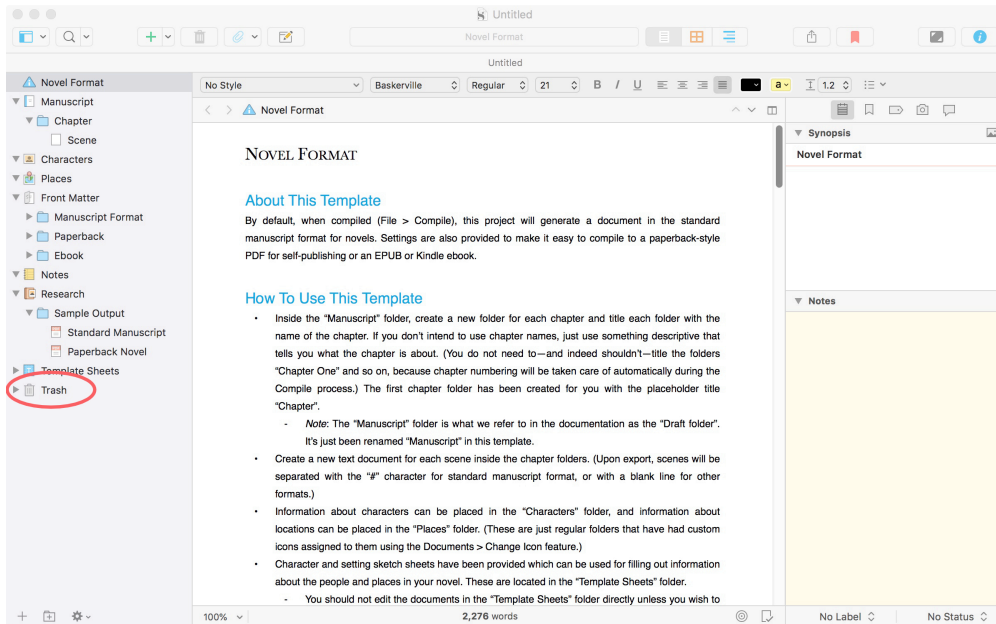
Untitled

Novel Format

Untitled

Novel Format
Manuscript
Chapter
Scene
Characters
Places
Front Matter
Manuscript Format
Paperback
Ebook
Notes
Research
Sample Output
Standard Manuscript
Paperback Novel
Template Sheets
Trash

No Style | Baskerville | Regular | 21 | B | I | U | a | 1.2

Novel Format

NOVEL FORMAT

About This Template
By default, when compiled (File > Compile), this project will generate a document in the standard manuscript format for novels. Settings are also provided to make it easy to compile to a paperback-style PDF for self-publishing or an EPUB or Kindle ebook.

How To Use This Template
• Inside the "Manuscript" folder, create a new folder for each chapter and title each folder with the name of the chapter. If you don't intend to use chapter names, just use something descriptive that tells you what the chapter is about. (You do not need to—and indeed shouldn't—title the folders "Chapter One" and so on, because chapter numbering will be taken care of automatically during the Compile process.) The first chapter folder has been created for you with the placeholder title "Chapter".
- Note: The "Manuscript" folder is what we refer to in the documentation as the "Draft folder". It's just been renamed "Manuscript" in this template.
• Create a new text document for each scene inside the chapter folders. (Upon export, scenes will be separated with the "#" character for standard manuscript format, or with a blank line for other formats.)
• Information about characters can be placed in the "Characters" folder, and information about locations can be placed in the "Places" folder. (These are just regular folders that have had custom icons assigned to them using the Documents > Change Icon feature.)
• Character and setting sketch sheets have been provided which can be used for filling out information about the people and places in your novel. These are located in the "Template Sheets" folder.
- You should not edit the documents in the "Template Sheets" folder directly unless you wish to

Synopsis
Novel Format

Notes

100% | 2,276 words | No Label | No Status